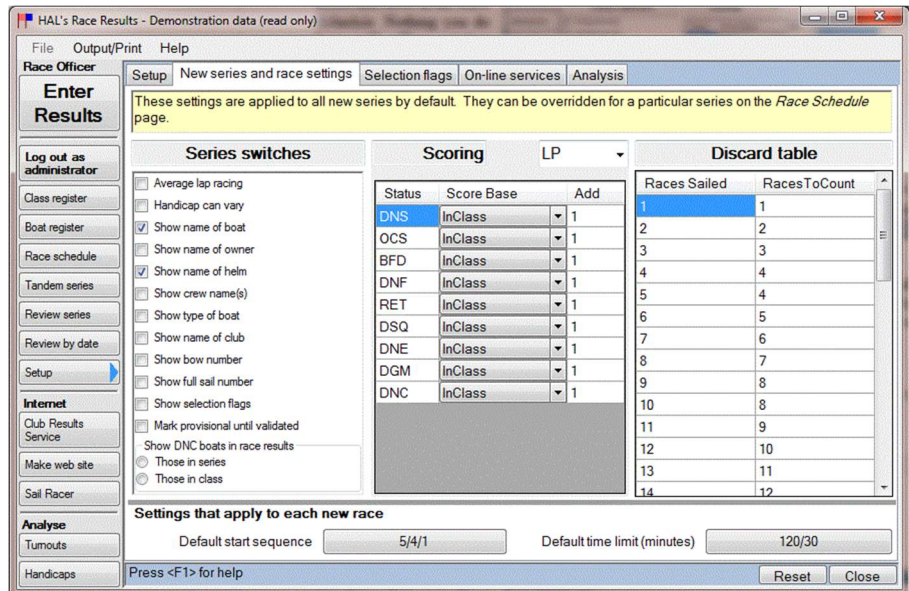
HAL's Race Results - Demonstration data (read only)

File Output/Print Help

Race Officer

Enter Results

Log out as administrator

Class register

Boat register

Race schedule

Tandem series

Review series

Review by date

Setup

Internet

Club Results Service

Make web site

Sail Racer

Analyse

Turnouts

Handicaps

Setup | New series and race settings | Selection flags | On-line services | Analysis

These settings are applied to all new series by default. They can be overridden for a particular series on the *Race Schedule* page.

Series switches

Average lap racing
Handicap can vary
Show name of boat
Show name of owner
Show name of helm
Show crew name(s)
Show type of boat
Show name of club
Show bow number
Show full sail number
Show selection flags
Mark provisional until validated
Show DNC boats in race results
Those in series
Those in class

Scoring LP

| Status | Score Base | Add |
|---|---|---|
| DNS | InClass | 1 |
| OCS | InClass | 1 |
| BFD | InClass | 1 |
| DNF | InClass | 1 |
| RET | InClass | 1 |
| DSQ | InClass | 1 |
| DNE | InClass | 1 |
| DGM | InClass | 1 |
| DNC | InClass | 1 |

Discard table

| Races Sailed | RacesToCount |
|---|---|
| 1 | 1 |
| 2 | 2 |
| 3 | 3 |
| 4 | 4 |
| 5 | 4 |
| 6 | 5 |
| 7 | 6 |
| 8 | 7 |
| 9 | 8 |
| 10 | 8 |
| 11 | 9 |
| 12 | 10 |
| 13 | 11 |
| 14 | 12 |

Settings that apply to each new race

Default start sequence 5/4/1

Default time limit (minutes) 120/30

Press <F1> for help

Reset Close